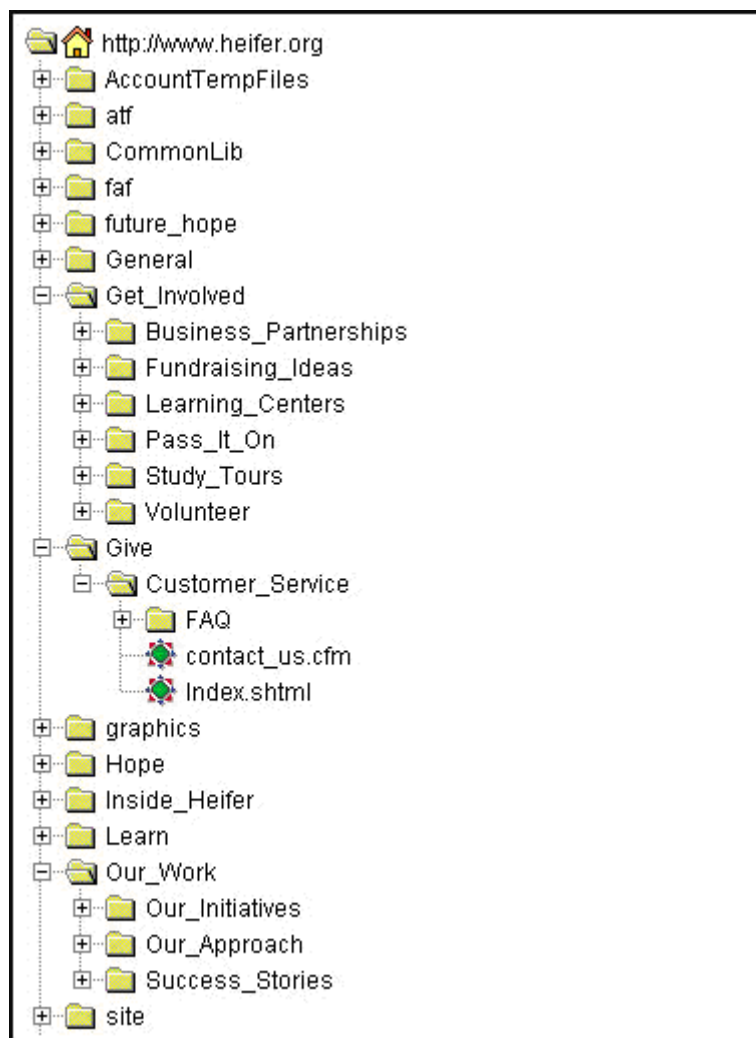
http://www.heifer.org
AccountTempFiles
atf
CommonLib
faf
future_hope
General
Get_Involved
Business_Partnerships
Fundraising_Ideas
Learning_Centers
Pass_It_On
Study_Tours
Volunteer
Give
Customer_Service
FAQ
contact_us.cfm
Index.shtml
graphics
Hope
Inside_Heifer
Learn
Our_Work
Our_Initiatives
Our_Approach
Success_Stories
site